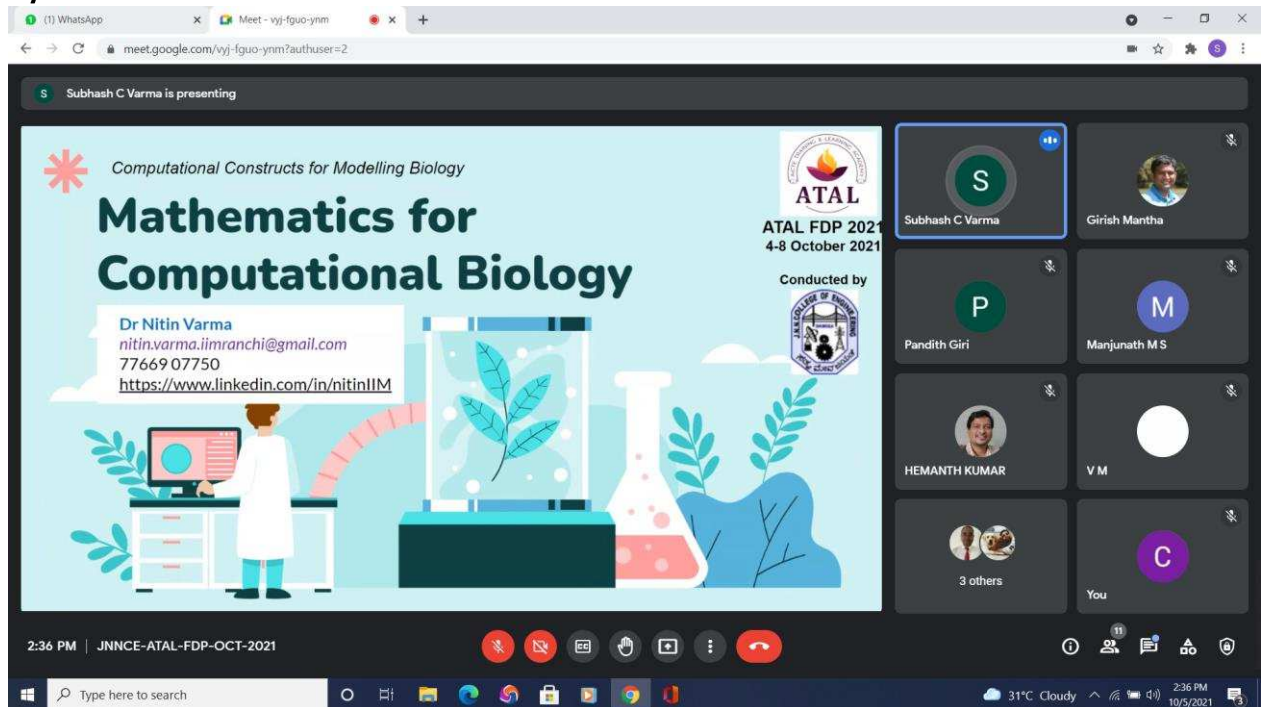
(1) WhatsApp
Meet - vyj-fguo-ynm
meet.google.com/vyj-fguo-ynm?authuser=2

Subhash C Varma is presenting

Computational Constructs for Modelling Biology

Mathematics for Computational Biology

Dr Nitin Varma
nitin.varma.iimranchi@gmail.com
77669 07750
https://www.linkedin.com/in/nitinIIM

ATAL
ATAL FDP 2021
4-8 October 2021
Conducted by

Subhash C Varma
Girish Mantha
Pandith Giri
Manjunath M S
HEMANTH KUMAR
V M
3 others
You

2:36 PM | JNNCE-ATAL-FDP-OCT-2021

11

Type here to search
31°C Cloudy
2:36 PM
10/5/2021
3